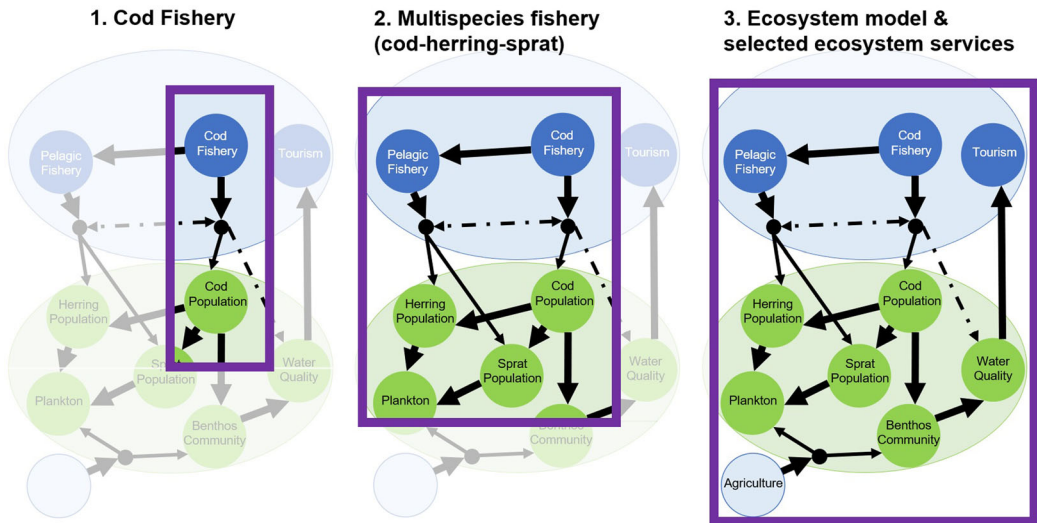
1. Cod Fishery

Pelagic Fishery
Cod Fishery
Tourism
Herring Population
Cod Population
Sprat Population
Water Quality
Plankton
Benthos Community

2. Multispecies fishery (cod-herring-sprat)

Pelagic Fishery
Cod Fishery
Tourism
Herring Population
Cod Population
Sprat Population
Water Quality
Plankton
Benthos Community

3. Ecosystem model & selected ecosystem services

Pelagic Fishery
Cod Fishery
Tourism
Herring Population
Cod Population
Sprat Population
Water Quality
Plankton
Benthos Community
Agriculture